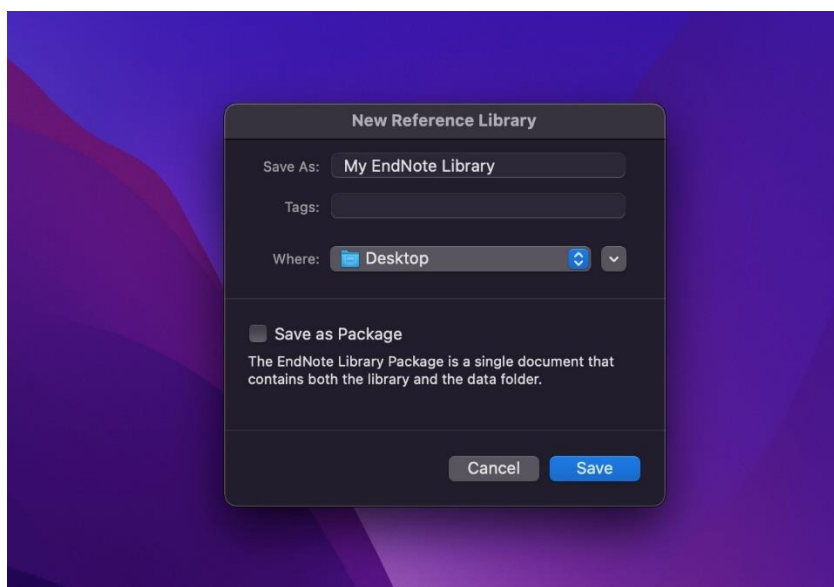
New Reference Library

Save As: My EndNote Library

Tags:

Where: Desktop

Save as Package

The EndNote Library Package is a single document that contains both the library and the data folder.

Cancel Save